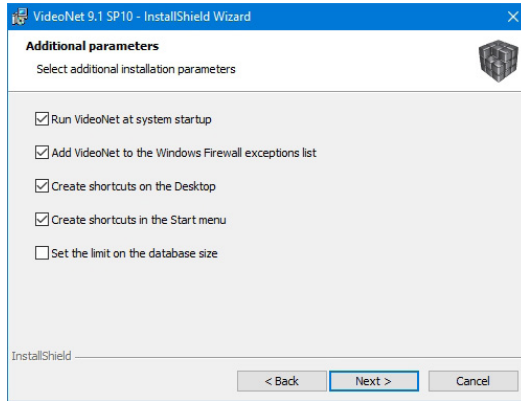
VideoNet 9.1 SP10 - InstallShield Wizard

Additional parameters

Select additional installation parameters

Run VideoNet at system startup

Add VideoNet to the Windows Firewall exceptions list

Create shortcuts on the Desktop

Create shortcuts in the Start menu

Set the limit on the database size

InstallShield

< Back

Next >

Cancel